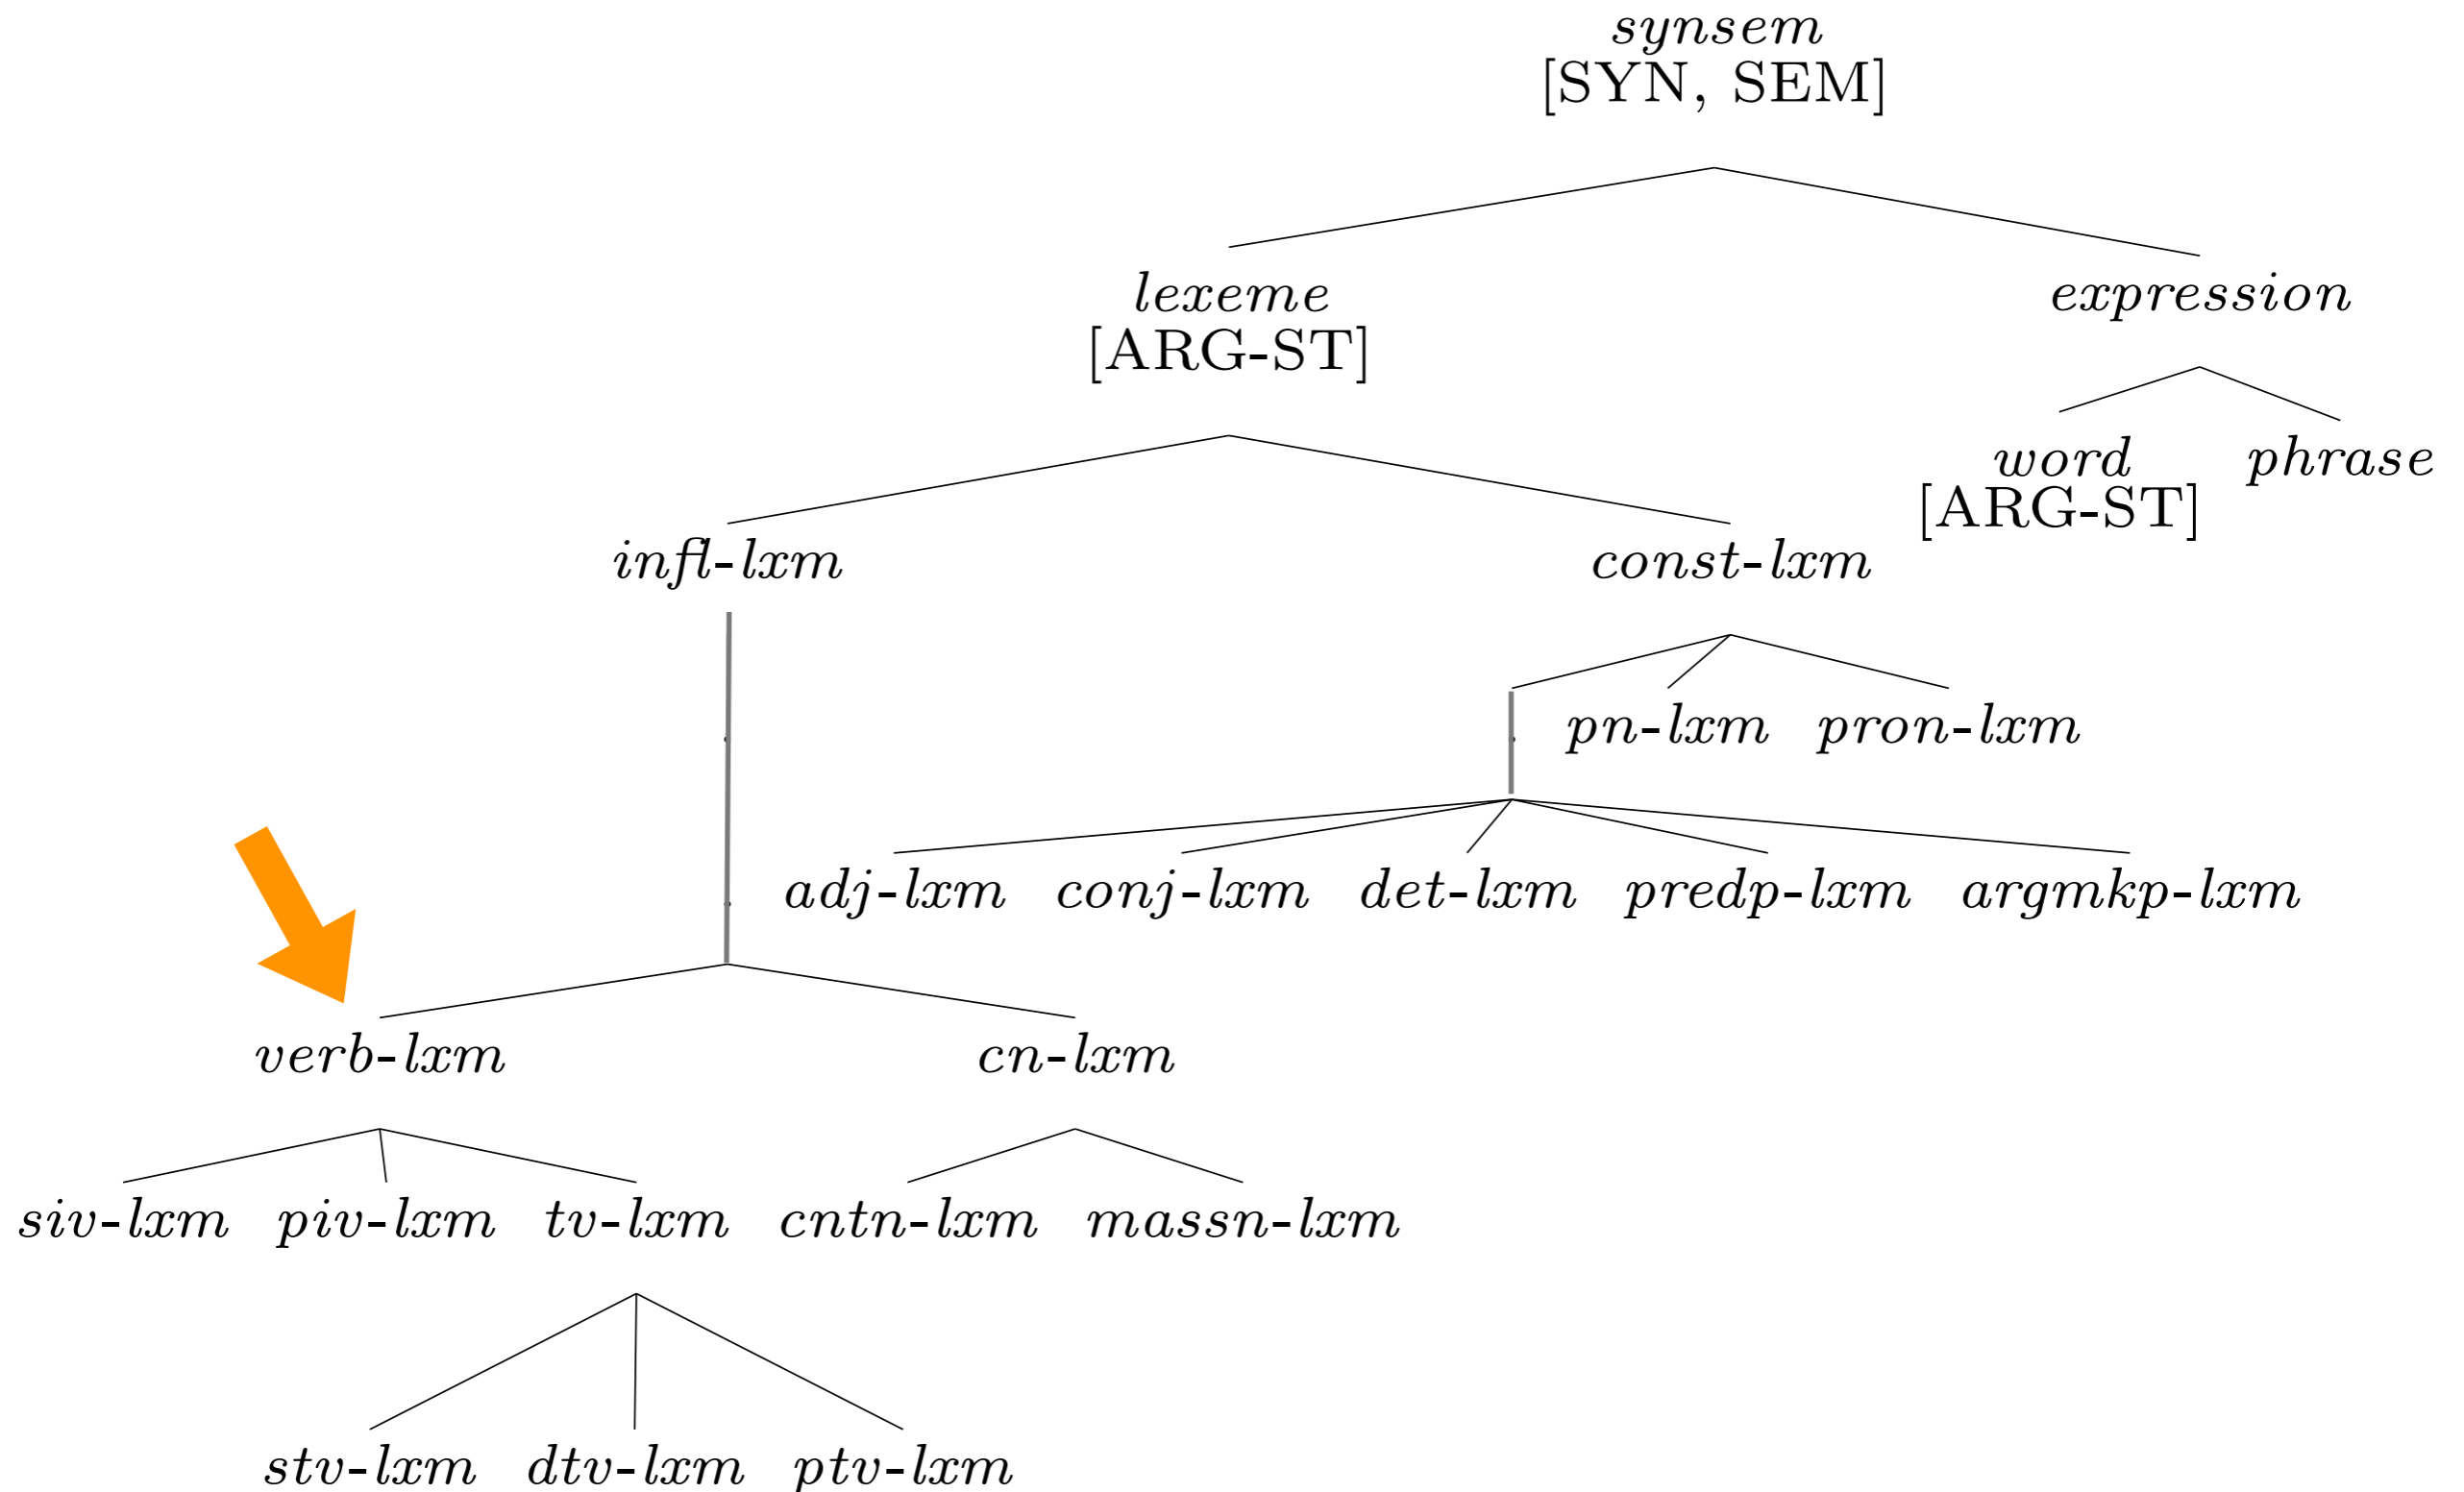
synsem
[SYN, SEM]

lexeme
[ARG-ST]

expression

word
[ARG-ST]

phrase

infl-lxm

const-lxm

pn-lxm

pron-lxm

adj-lxm

conj-lxm

det-lxm

predp-lxm

argmkp-lxm

verb-lxm

cn-lxm

siv-lxm

piv-lxm

tv-lxm

cntn-lxm

massn-lxm

stv-lxm

dtv-lxm

ptv-lxm